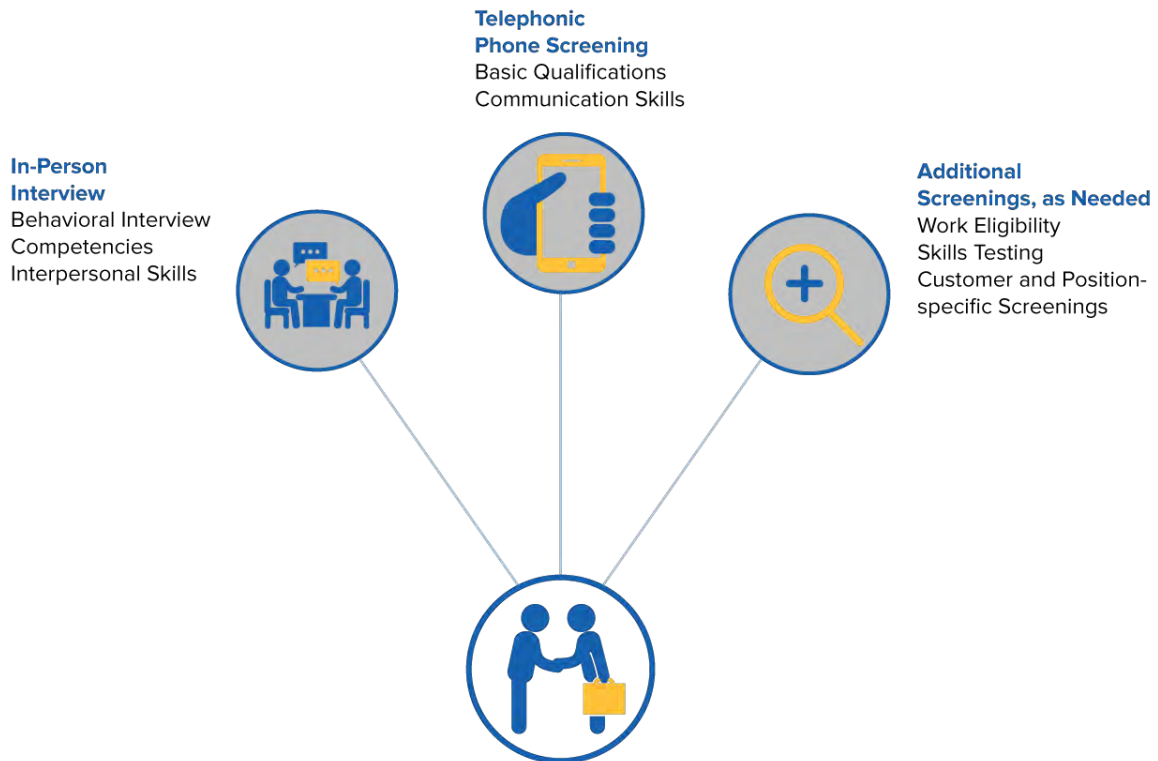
Telephonic
Phone Screening
Basic Qualifications
Communication Skills

In-Person
Interview
Behavioral Interview
Competencies
Interpersonal Skills

Additional
Screenings, as Needed
Work Eligibility
Skills Testing
Customer and Position-specific Screenings